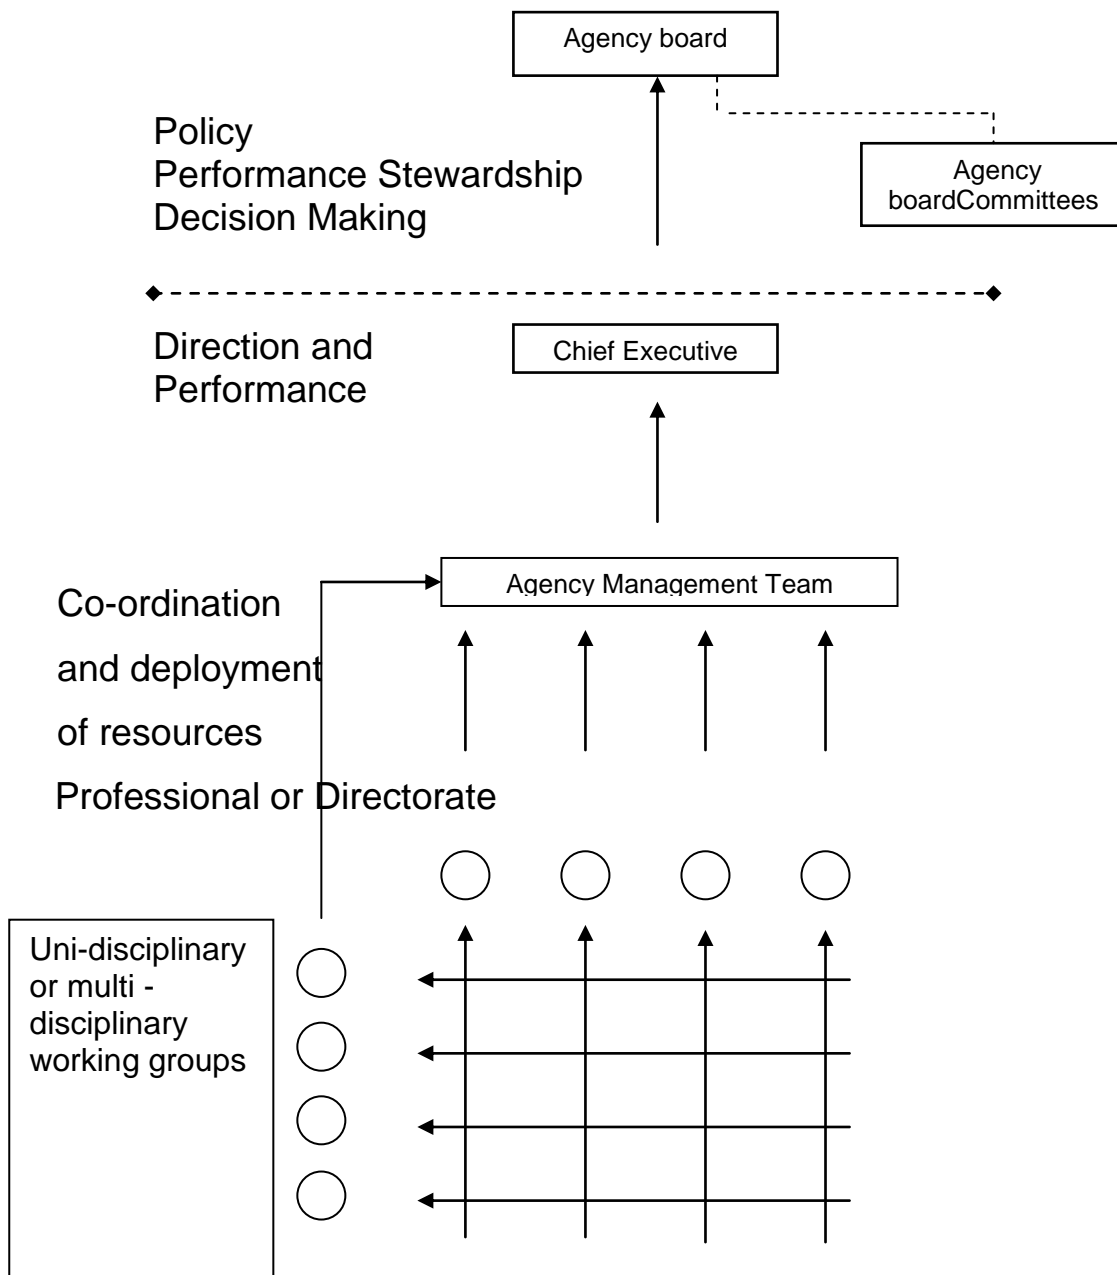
Agency board

Policy
Performance Stewardship
Decision Making

Agency boardCommittees

Direction and Performance

Chief Executive

Agency Management Team

Co-ordination

and deployment

of resources

Professional or Directorate

Uni-disciplinary or multi - disciplinary working groups